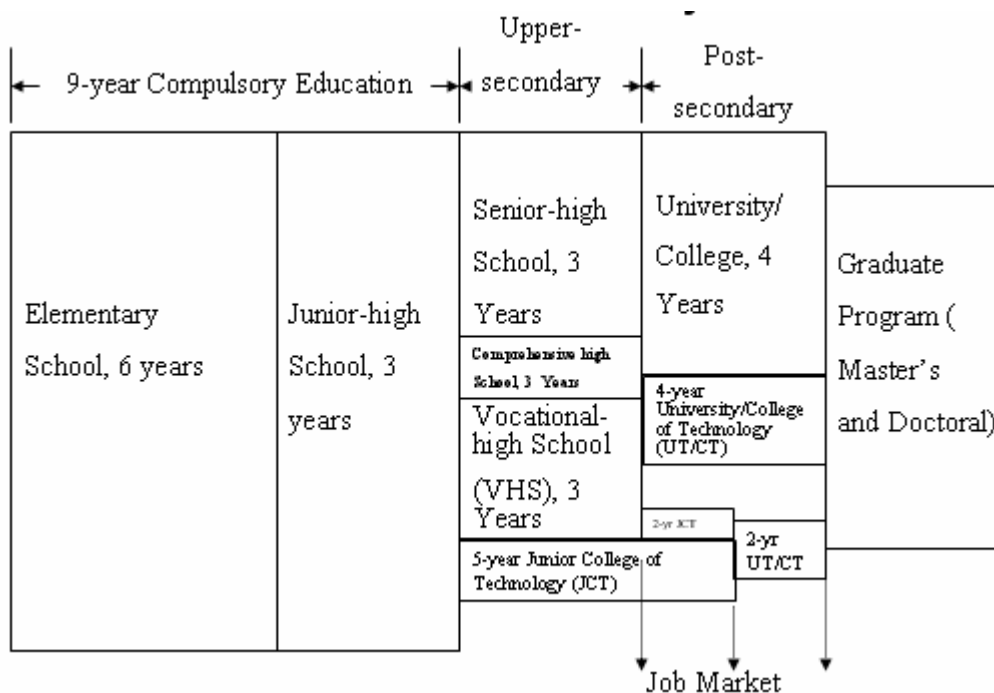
← 9-year Compulsory Education →

Upper-secondary

Post-secondary

Elementary School, 6 years

Junior-high School, 3 years

Senior-high School, 3 Years

Comprehensive high School 3 Years

Vocational-high School (VHS), 3 Years

5-year Junior College of Technology (JCT)

University/ College, 4 Years

4-year University/College of Technology (UT/CT)

2-yr JCT

2-yr UT/CT

Graduate Program ( Master's and Doctoral)

Job Market